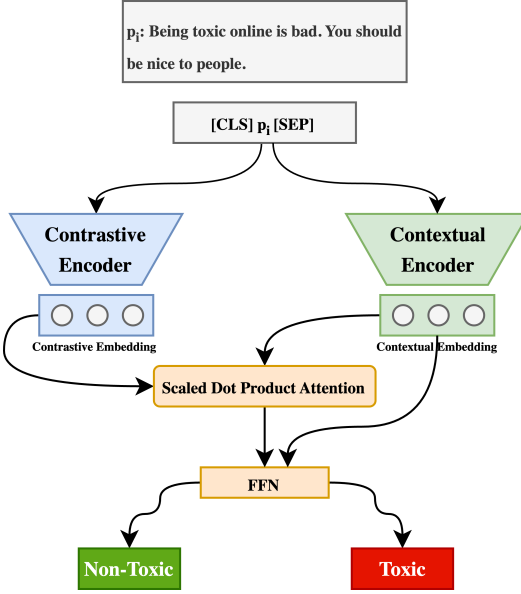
$p_i$: Being toxic online is bad. You should be nice to people.

[CLS] $p_i$ [SEP]

Contrastive Encoder

Contextual Encoder

Contrastive Embedding

Contextual Embedding

Scaled Dot Product Attention

FFN

Non-Toxic

Toxic